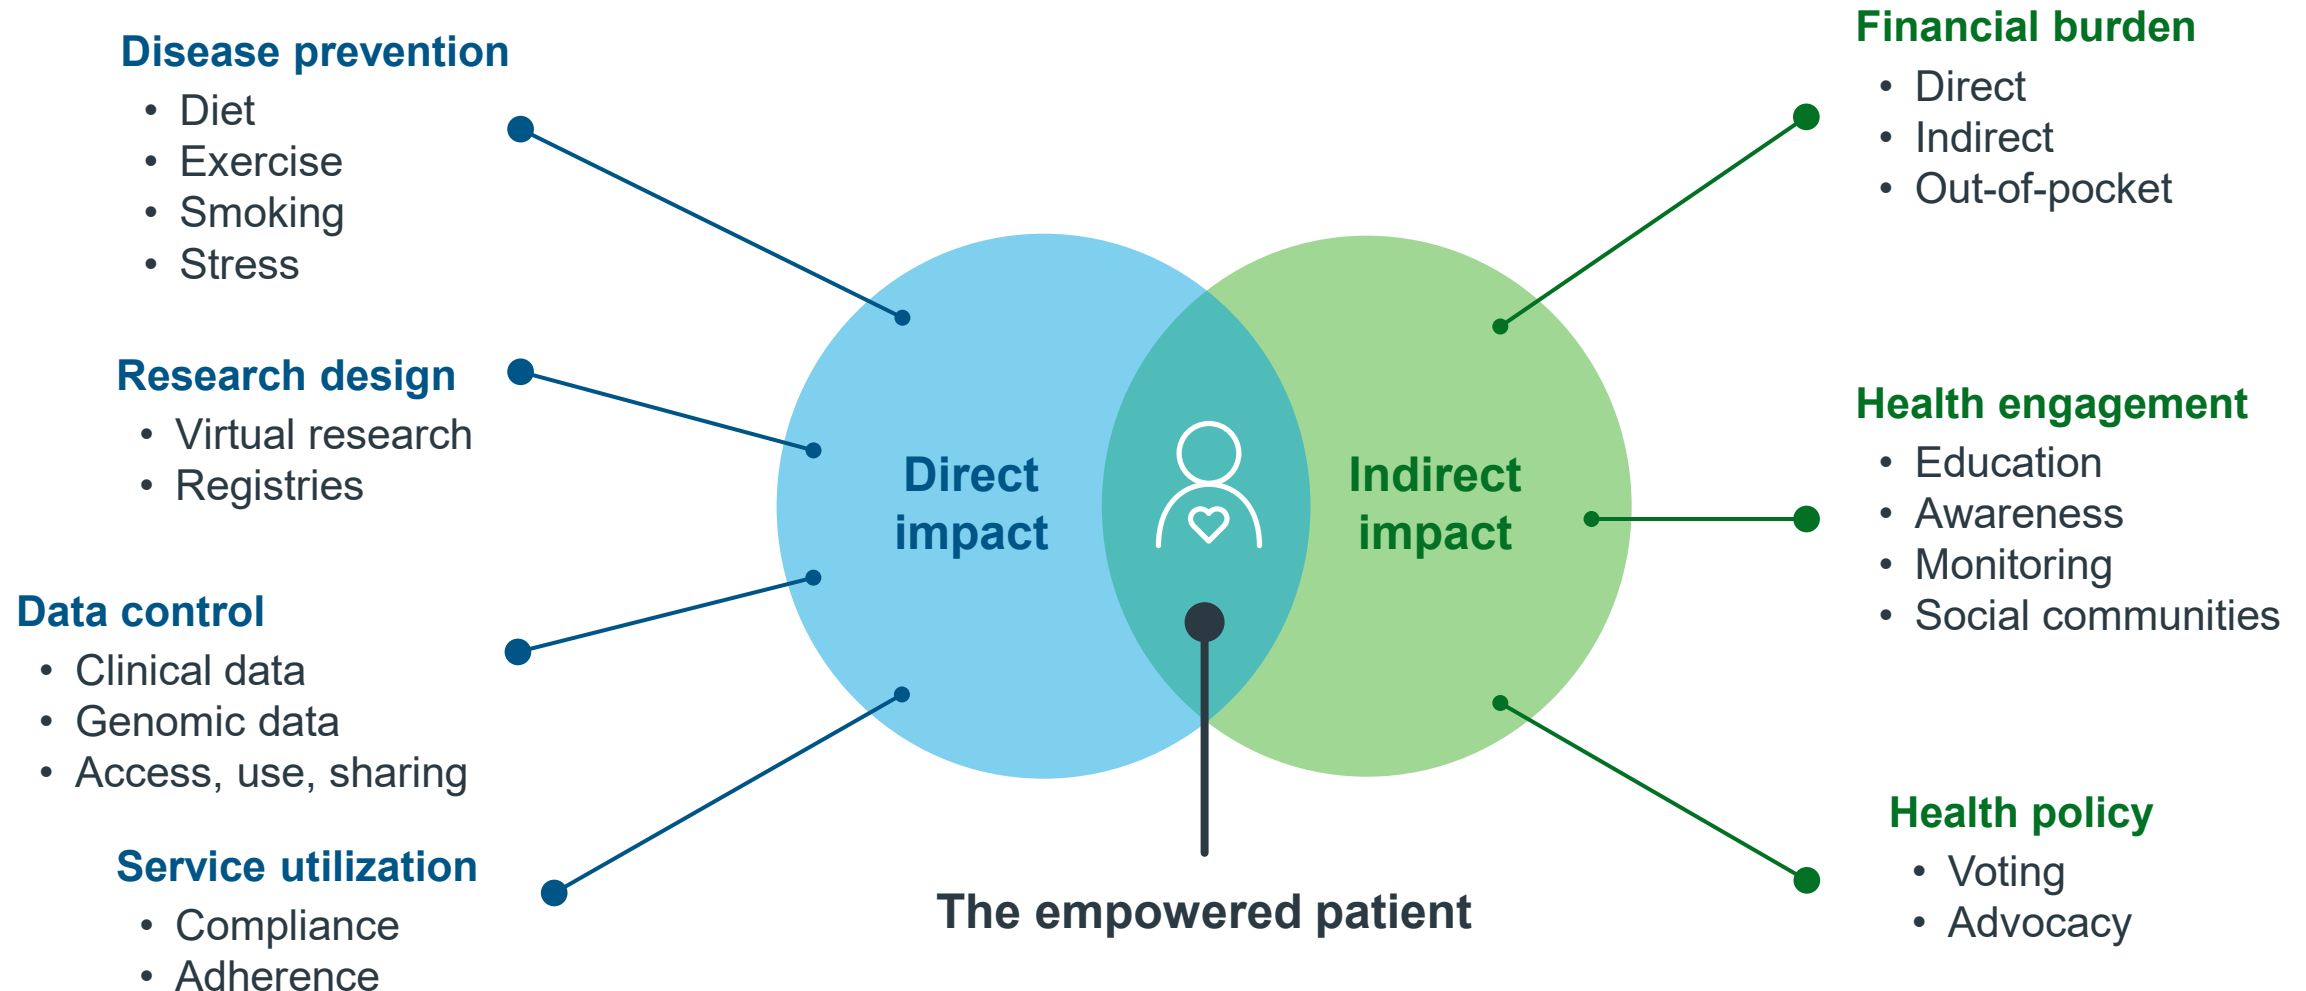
Disease prevention
- Diet
- Exercise
- Smoking
- Stress

Research design
- Virtual research
- Registries

Data control
- Clinical data
- Genomic data
- Access, use, sharing

Service utilization
- Compliance
- Adherence

Direct impact

Indirect impact

The empowered patient

Financial burden
- Direct
- Indirect
- Out-of-pocket

Health engagement
- Education
- Awareness
- Monitoring
- Social communities

Health policy
- Voting
- Advocacy